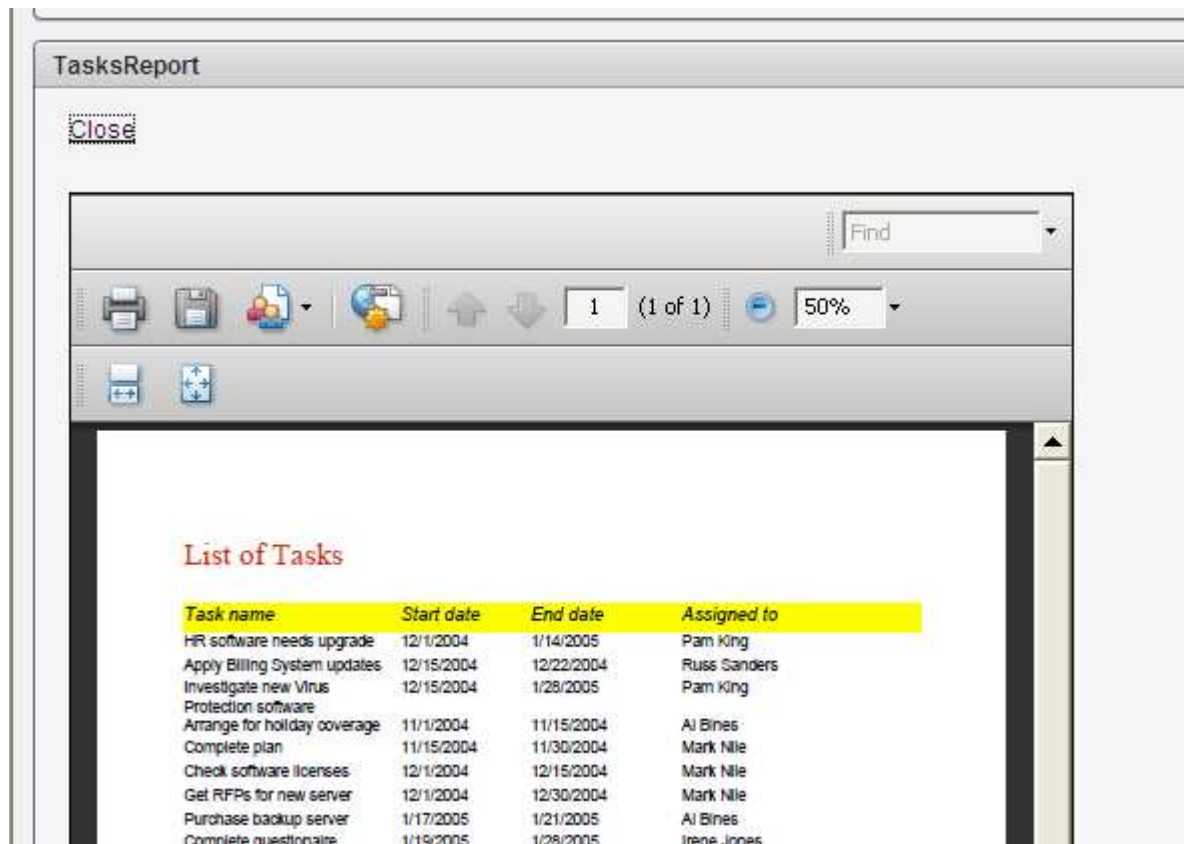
TasksReport

Close

Find

1 (1 of 1) 50%

List of Tasks

| Task name | Start date | End date | Assigned to |
|---|---|---|---|
| HR software needs upgrade | 12/1/2004 | 1/14/2005 | Pam King |
| Apply Billing System updates | 12/15/2004 | 12/22/2004 | Russ Sanders |
| Investigate new Virus Protection software | 12/15/2004 | 1/28/2005 | Pam King |
| Arrange for holiday coverage | 11/1/2004 | 11/15/2004 | Al Bines |
| Complete plan | 11/15/2004 | 11/30/2004 | Mark Nile |
| Check software licenses | 12/1/2004 | 12/15/2004 | Mark Nile |
| Get RFPs for new server | 12/1/2004 | 12/30/2004 | Mark Nile |
| Purchase backup server | 1/17/2005 | 1/21/2005 | Al Bines |
| Complete questionaire | 1/19/2005 | 1/28/2005 | Irene Jones |